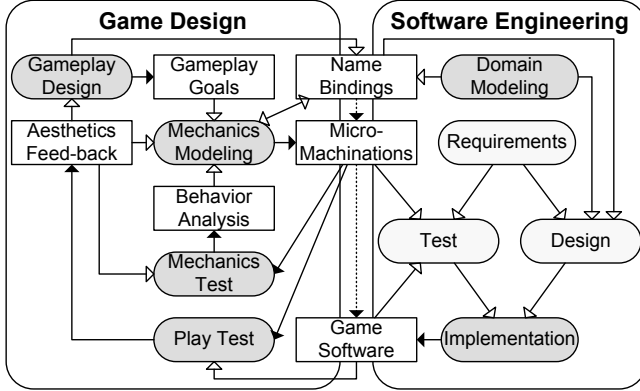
Game Design

Software Engineering

Gameplay Design

Gameplay Goals

Name Bindings

Domain Modeling

Aesthetics Feed-back

Mechanics Modeling

Micro-Machinations

Requirements

Behavior Analysis

Test

Design

Mechanics Test

Play Test

Game Software

Implementation